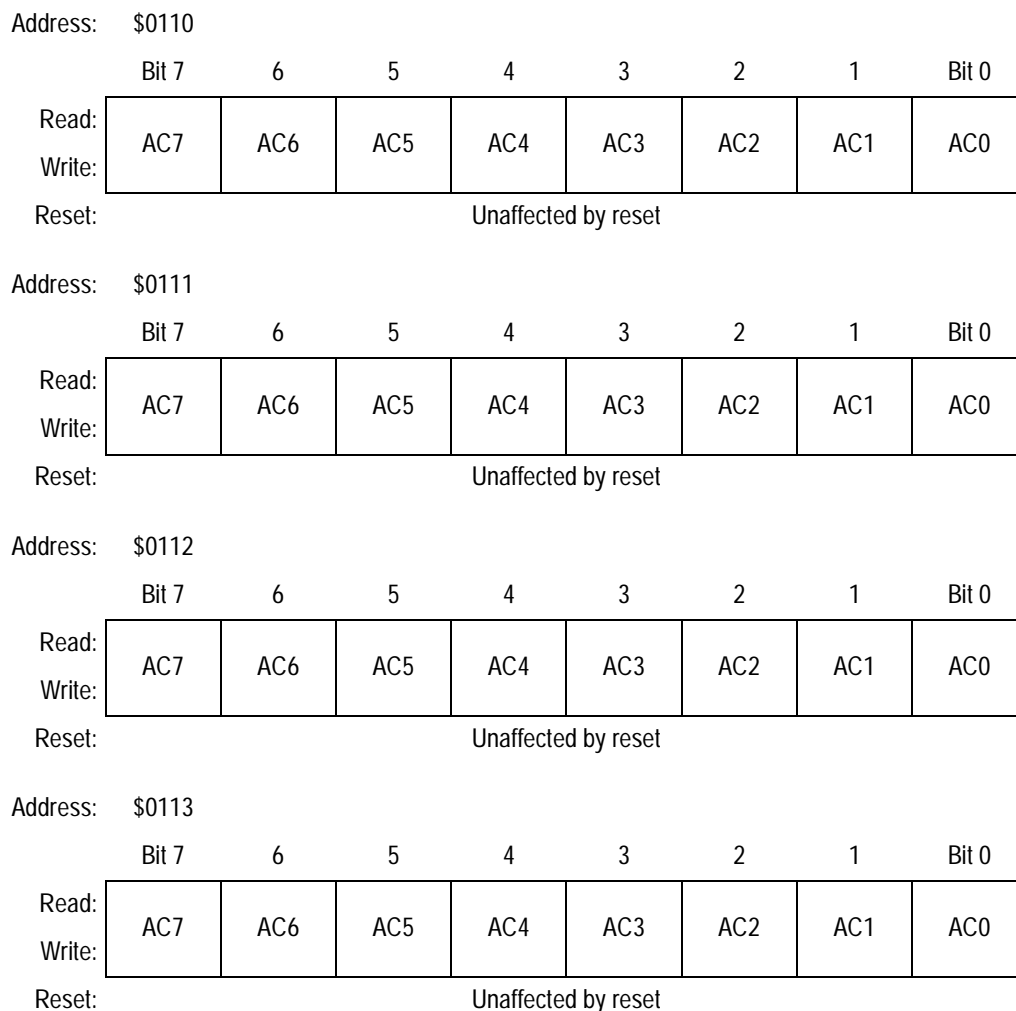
Address: $0110

| | Bit 7 | 6 | 5 | 4 | 3 | 2 | 1 | Bit 0 |
|---|---|---|---|---|---|---|---|---|
| Read: Write: | AC7 | AC6 | AC5 | AC4 | AC3 | AC2 | AC1 | AC0 |
| Reset: | Unaffected by reset | | | | | | | |

Address: $0111

| | Bit 7 | 6 | 5 | 4 | 3 | 2 | 1 | Bit 0 |
|---|---|---|---|---|---|---|---|---|
| Read: Write: | AC7 | AC6 | AC5 | AC4 | AC3 | AC2 | AC1 | AC0 |
| Reset: | Unaffected by reset | | | | | | | |

Address: $0112

| | Bit 7 | 6 | 5 | 4 | 3 | 2 | 1 | Bit 0 |
|---|---|---|---|---|---|---|---|---|
| Read: Write: | AC7 | AC6 | AC5 | AC4 | AC3 | AC2 | AC1 | AC0 |
| Reset: | Unaffected by reset | | | | | | | |

Address: $0113

| | Bit 7 | 6 | 5 | 4 | 3 | 2 | 1 | Bit 0 |
|---|---|---|---|---|---|---|---|---|
| Read: Write: | AC7 | AC6 | AC5 | AC4 | AC3 | AC2 | AC1 | AC0 |
| Reset: | Unaffected by reset | | | | | | | |